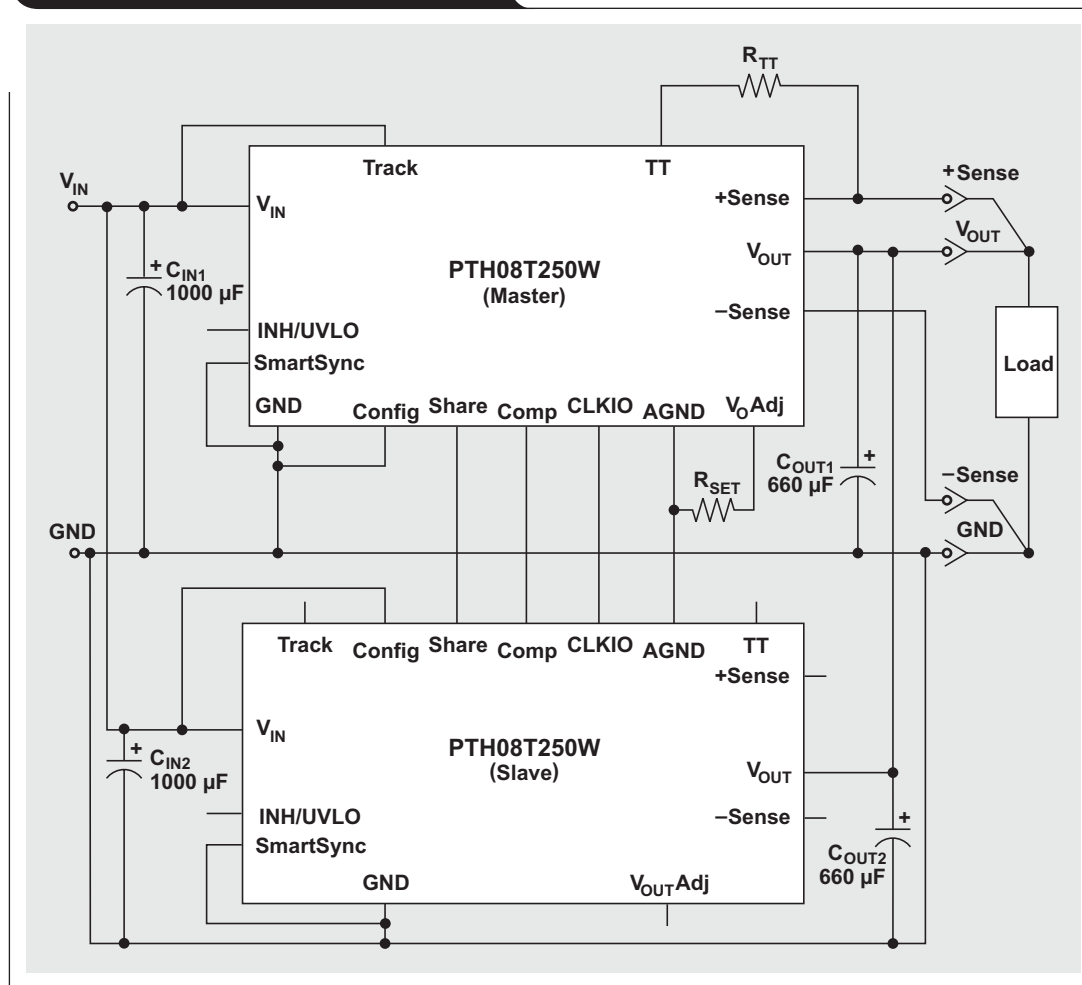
$R_{TT}$

$V_{IN}$

Track

TT

+Sense

+Sense

$V_{IN}$

$V_{OUT}$

$V_{OUT}$

+ $C_{IN1}$ 1000 µF

PTH08T250W (Master)

−Sense

INH/UVLO

SmartSync

Load

GND

Config

Share

Comp

CLKIO

AGND

$V_O$Adj

$C_{OUT1}$ + 660 µF

−Sense

$R_{SET}$

GND

GND

Track

Config

Share

Comp

CLKIO

AGND

TT

+Sense

$V_{IN}$

+ $C_{IN2}$ 1000 µF

PTH08T250W (Slave)

$V_{OUT}$

INH/UVLO

−Sense

SmartSync

+ $C_{OUT2}$ 660 µF

GND

$V_{OUT}$Adj